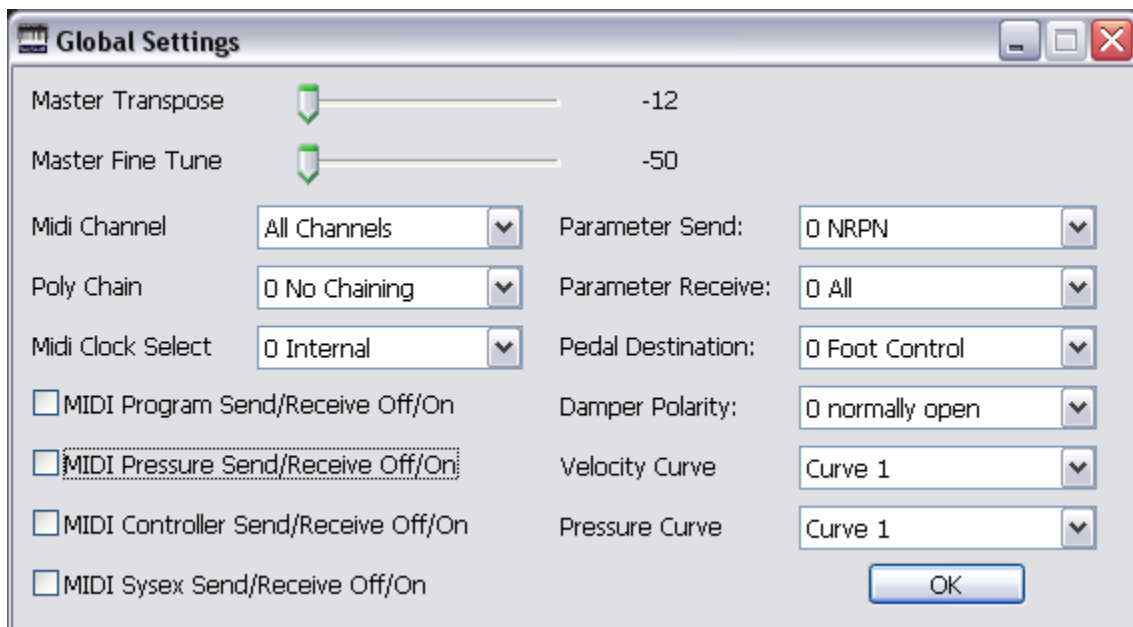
Global Settings

Master Transpose -12

Master Fine Tune -50

Midi Channel All Channels

Poly Chain 0 No Chaining

Midi Clock Select 0 Internal

MIDI Program Send/Receive Off/On

MIDI Pressure Send/Receive Off/On

MIDI Controller Send/Receive Off/On

MIDI Sysex Send/Receive Off/On

Parameter Send: 0 NRPN

Parameter Receive: 0 All

Pedal Destination: 0 Foot Control

Damper Polarity: 0 normally open

Velocity Curve Curve 1

Pressure Curve Curve 1

OK